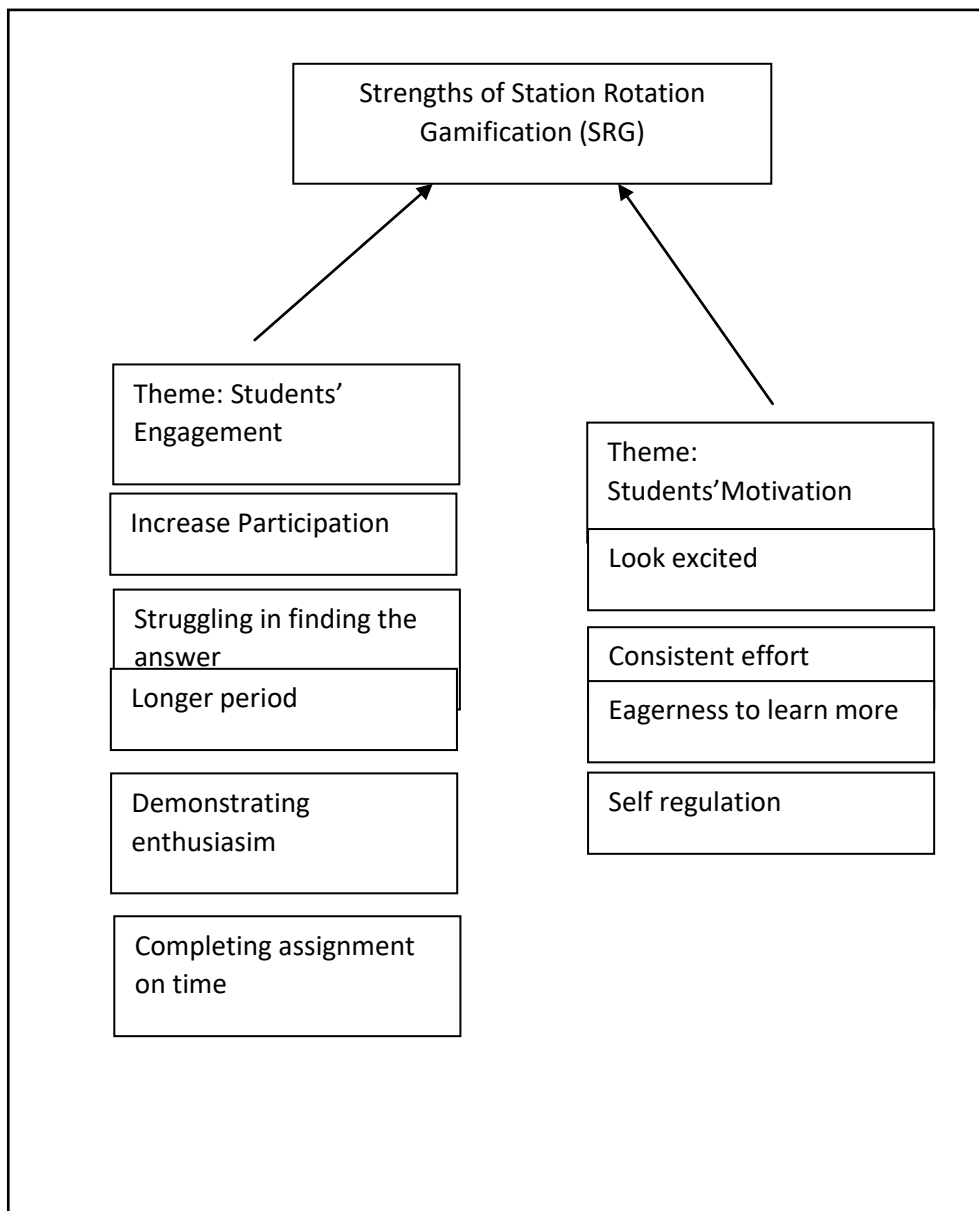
Strengths of Station Rotation Gamification (SRG)

Theme: Students' Engagement

Increase Participation

Struggling in finding the answer

Longer period

Demonstrating enthusiasim

Completing assignment on time

Theme: Students'Motivation

Look excited

Consistent effort

Eagerness to learn more

Self regulation